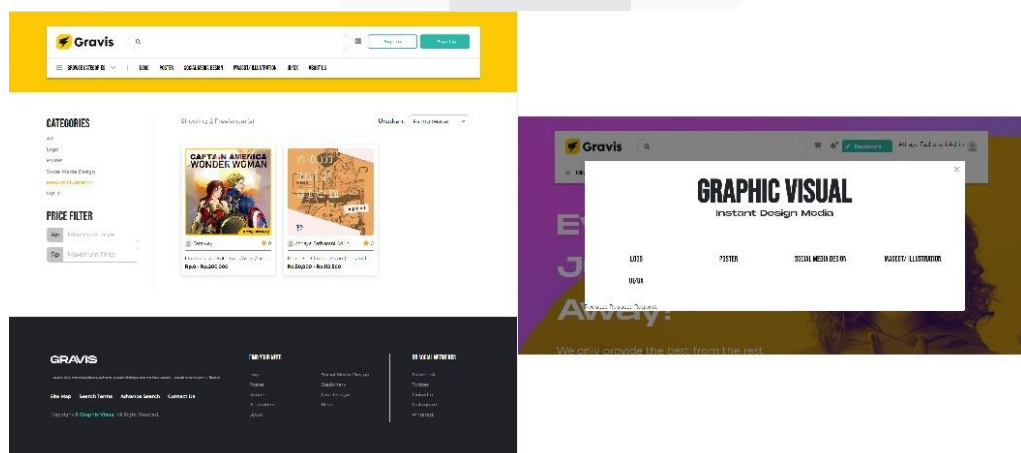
Gravis

Register

Sign In

SEMUA KATEGORI

LOGO

POSTER

SOCIAL MEDIA DESIGN

MASCOT/ ILLUSTRATION

UI/UX

WEBSITES

CATEGORIES

All

Logo

Poster

Social Media Design

Mascot/Illustration

Ui/Ux

PRICE FILTER

Rp

Minimum Price

Rp

Maximum Price

Showing 2 Freelancer(s)

Urutkan:

CAPTAIN AMERICA WONDER WOMAN

Rp0 - Rp200.000

Rp20.000 - Rp80.000

GRAVIS

Site Map

Search Terms

Advance Search

Contact Us

Copyright © Graphic Visual. All Rights Reserved.

FIND YOUR NEED

Logo

Poster

Social Media Design

OUR SOCIAL NETWORKS

Twitter

Instagram

Gravis

Dashboard

GRAPHIC VISUAL

Instant Design Media

LOGO

POSTER

SOCIAL MEDIA DESIGN

MASCOT/ ILLUSTRATION

UI/UX

Away!

We only provide the best from the rest